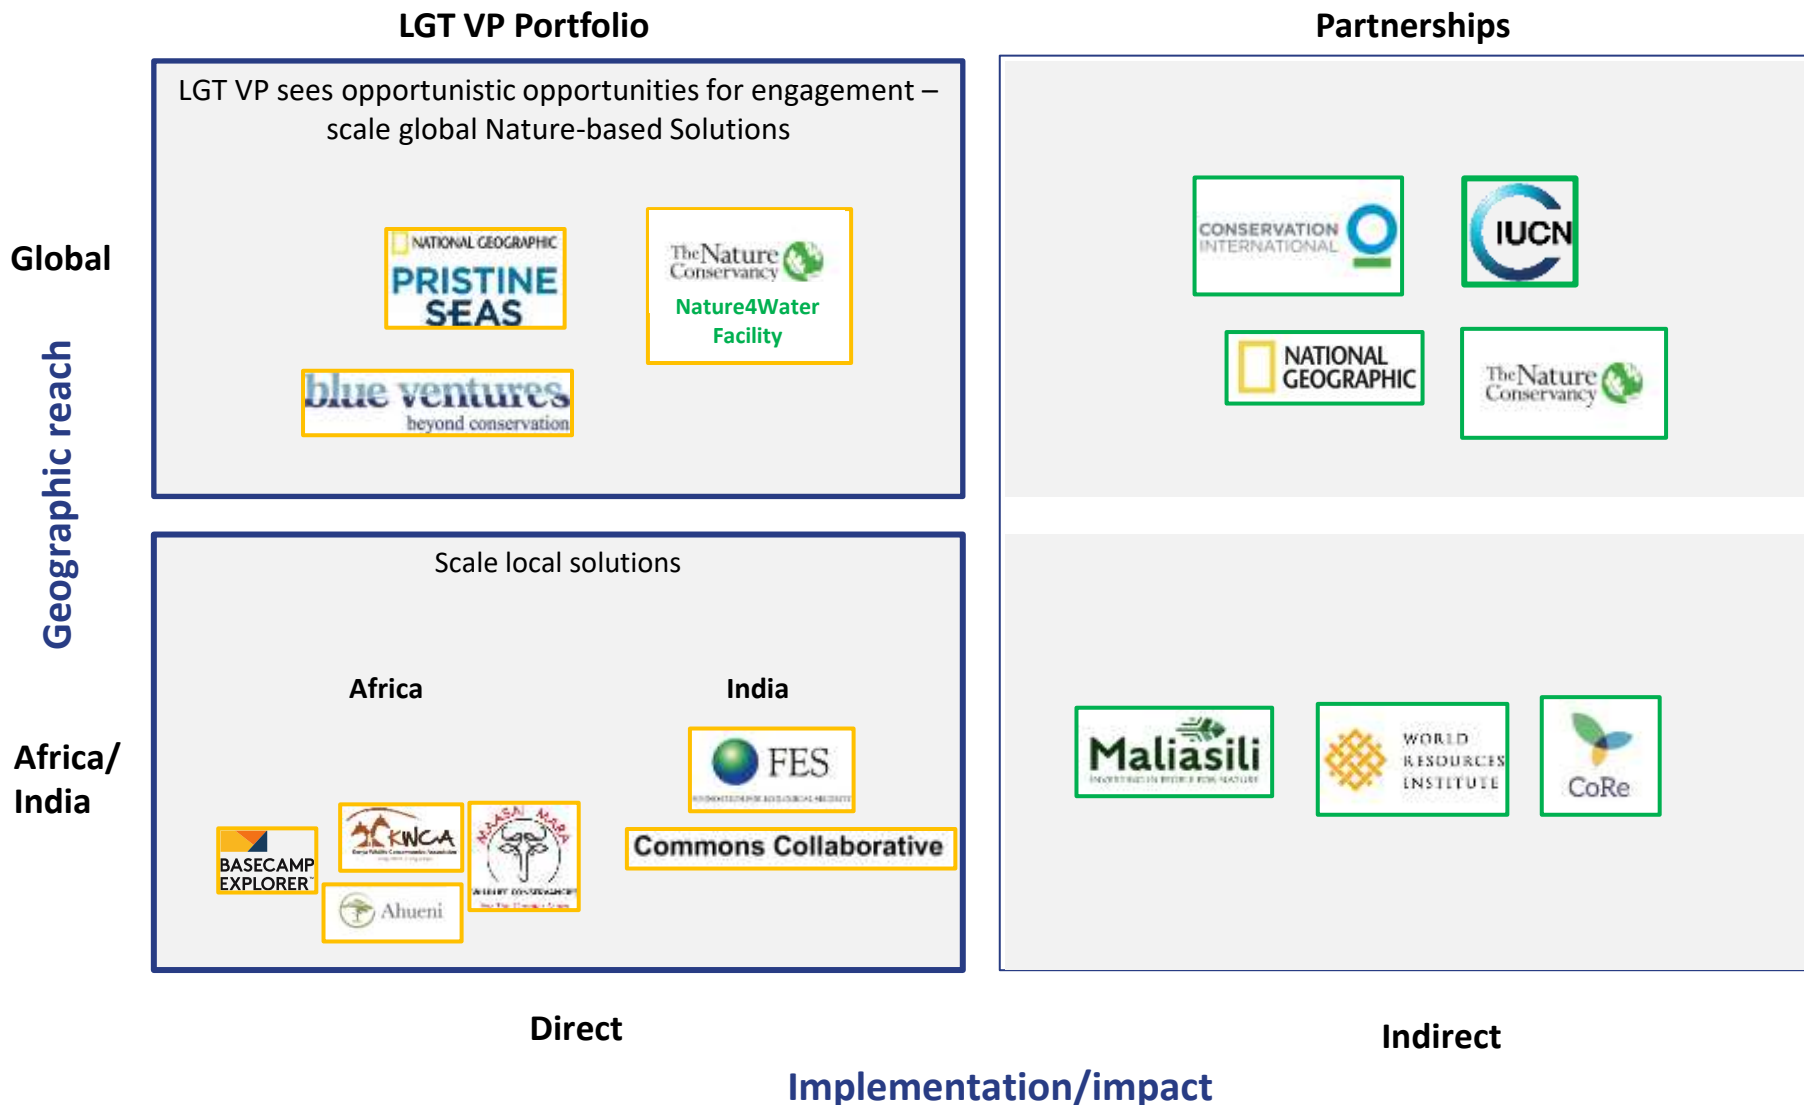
LGT VP Portfolio

Partnerships

LGT VP sees opportunistic opportunities for engagement – scale global Nature-based Solutions

Global

Geographic reach

NATIONAL GEOGRAPHIC PRISTINE SEAS

The Nature Conservancy Nature4Water Facility

blue ventures beyond conservation

CONSERVATION INTERNATIONAL

IUCN

NATIONAL GEOGRAPHIC

The Nature Conservancy

Scale local solutions

Africa

India

Africa/ India

FES

BASECAMP EXPLORER

KWCA

MAASAI MARA WILDLIFE CONSERVANCIES

Ahueni

Commons Collaborative

Maliasili

WORLD RESOURCES INSTITUTE

CoRe

Direct

Indirect

Implementation/impact